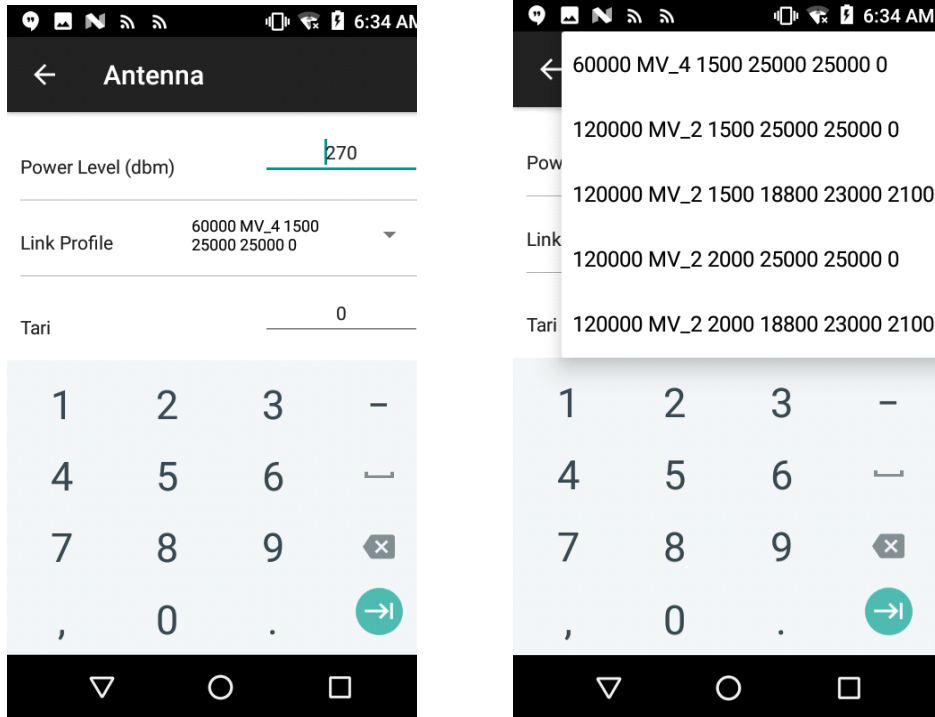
6:34 AM

Antenna

Power Level (dbm) 270

Link Profile 60000 MV_4 1500 25000 25000 0

Tari 0

1 2 3 –
4 5 6
7 8 9
, 0 .

6:34 AM

60000 MV_4 1500 25000 25000 0

120000 MV_2 1500 25000 25000 0

120000 MV_2 1500 18800 23000 2100

120000 MV_2 2000 25000 25000 0

120000 MV_2 2000 18800 23000 2100

Pow

Link

Tari

1 2 3 –
4 5 6
7 8 9
, 0 .